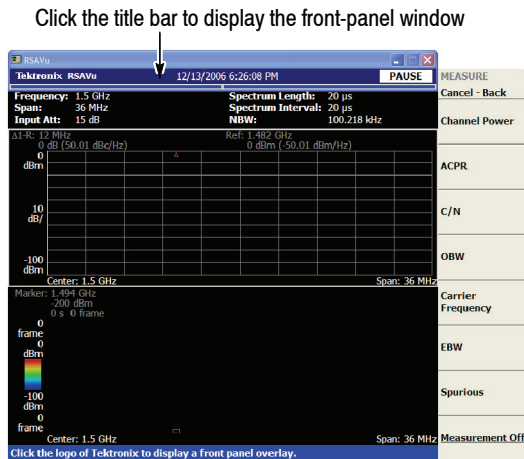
Click the title bar to display the front-panel window

RSAVu

Tektronix RSAVu 12/13/2006 6:26:08 PM PAUSE

Frequency: 1.5 GHz
Span: 36 MHz
Input Att: 15 dB

Spectrum Length: 20 µs
Spectrum Interval: 20 µs
NBW: 100.218 kHz

Δ1-R: 12 MHz
0 dB (50.01 dBc/Hz)

Ref: 1.482 GHz
0 dBm (-50.01 dBm/Hz)

0
dBm

10
dB/

-100
dBm

Center: 1.5 GHz

Span: 36 MHz

Marker: 1.494 GHz
-200 dBm
0 s 0 frame

0
frame
0
dBm

-100
dBm
0
frame

Center: 1.5 GHz

Span: 36 MHz

Click the logo of Tektronix to display a front panel overlay.

MEASURE
Cancel - Back

Channel Power

ACPR

C/N

OBW

Carrier Frequency

EBW

Spurious

Measurement Off